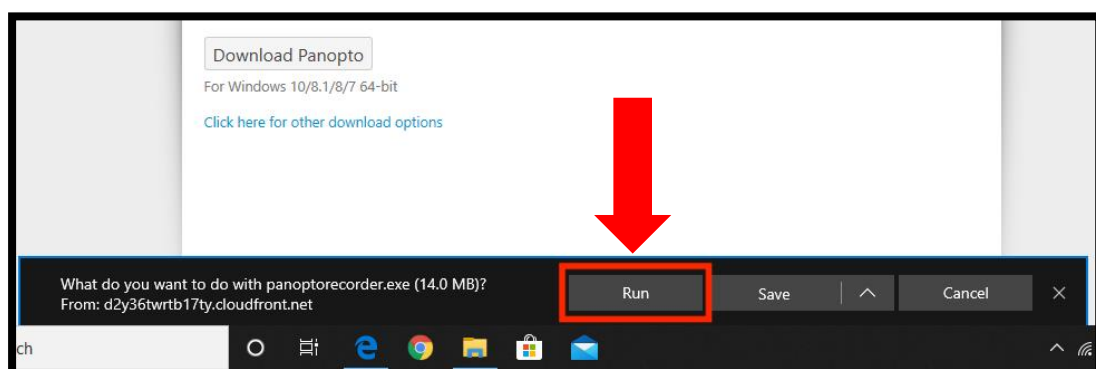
Download Panopto

For Windows 10/8.1/8/7 64-bit

Click here for other download options

What do you want to do with panoptorecorder.exe (14.0 MB)?
From: d2y36twrtb17ty.cloudfront.net

Run

Save

Cancel

ch